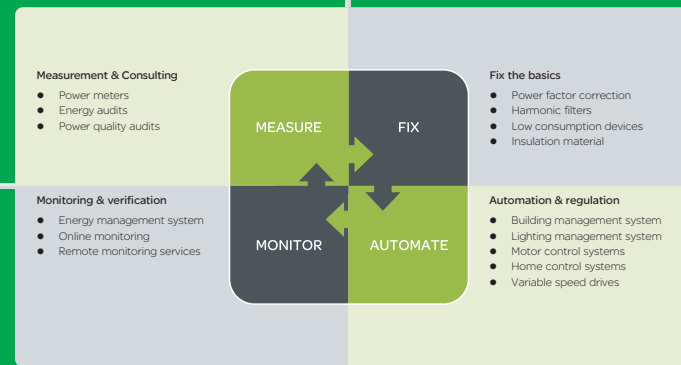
Measurement & Consulting

- Power meters
- Energy audits
- Power quality audits

Fix the basics

- Power factor correction
- Harmonic filters
- Low consumption devices
- Insulation material

MEASURE

FIX

MONITOR

AUTOMATE

Monitoring & verification

- Energy management system
- Online monitoring
- Remote monitoring services

Automation & regulation

- Building management system
- Lighting management system
- Motor control systems
- Home control systems
- Variable speed drives